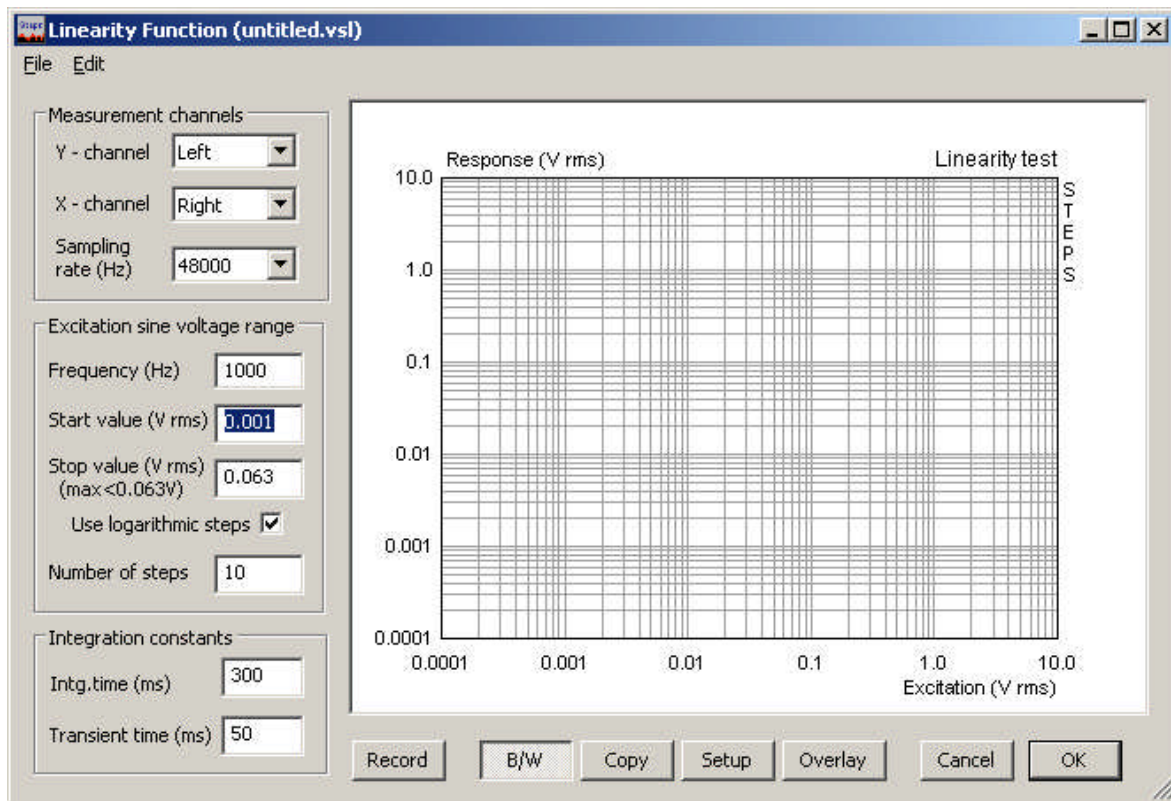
Linearity Function (untitled.vsl)

File Edit

Measurement channels

Y - channel Left

X - channel Right

Sampling rate (Hz) 48000

Excitation sine voltage range

Frequency (Hz) 1000

Start value (V rms) 0.001

Stop value (V rms) (max<0.063V) 0.063

Use logarithmic steps ☑

Number of steps 10

Integration constants

Intg.time (ms) 300

Transient time (ms) 50

Response (V rms)

Linearity test

STEPS

10.0
1.0
0.1
0.01
0.001
0.0001

0.0001 0.001 0.01 0.1 1.0 10.0

Excitation (V rms)

Record B/W Copy Setup Overlay Cancel OK